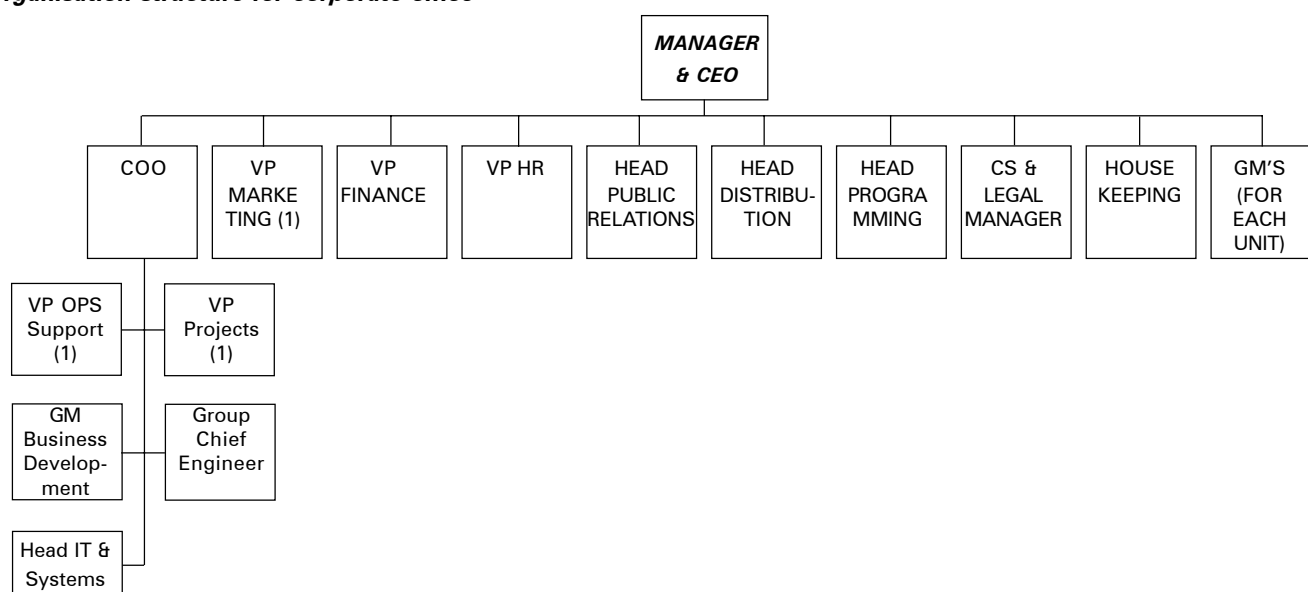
rganisation structure for corporate office

MANAGER & CEO

COO

VP MARKETING (1)

VP FINANCE

VP HR

HEAD PUBLIC RELATIONS

HEAD DISTRIBUTION

HEAD PROGRAMMING

CS & LEGAL MANAGER

HOUSE KEEPING

GM'S (FOR EACH UNIT)

VP OPS Support (1)

VP Projects (1)

GM Business Development

Group Chief Engineer

Head IT & Systems